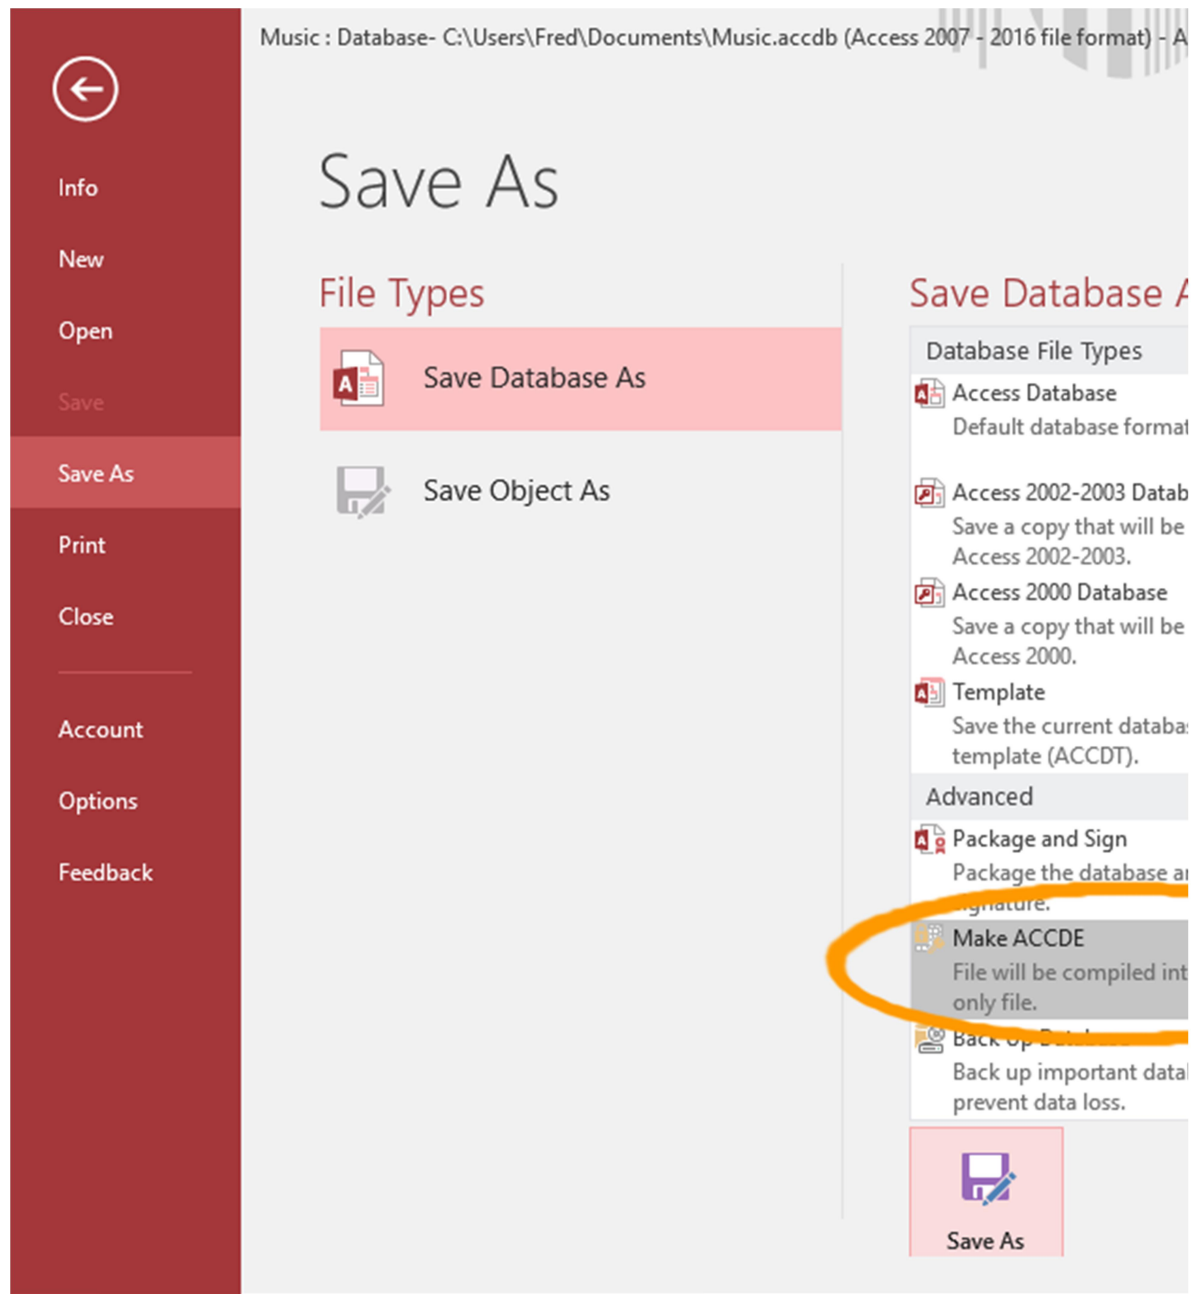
Info

New

Open

Save

Save As

Print

Close

Account

Options

Feedback

Music : Database- C:\Users\Fred\Documents\Music.accdb (Access 2007 - 2016 file format) - A

Save As

File Types

Save Database As

Save Object As

Save Database A

Database File Types

Access Database

Default database format

Access 2002-2003 Datab

Save a copy that will be Access 2002-2003.

Access 2000 Database

Save a copy that will be Access 2000.

Template

Save the current databa template (ACCDT).

Advanced

Package and Sign

Package the database a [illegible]ignature.

Make ACCDE

File will be compiled int only file.

Back up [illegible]

Back up important data prevent data loss.

Save As